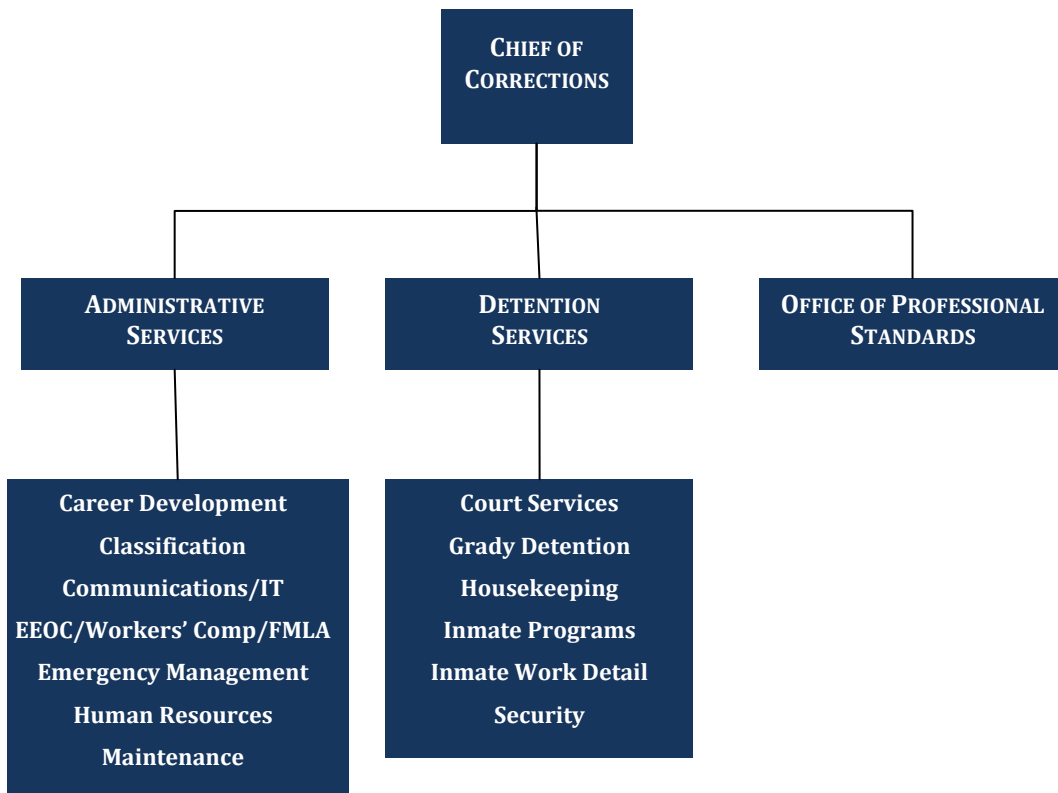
Chief of Corrections

Administrative Services

Detention Services

Office of Professional Standards

Career Development
Classification
Communications/IT
EEOC/Workers' Comp/FMLA
Emergency Management
Human Resources
Maintenance

Court Services
Grady Detention
Housekeeping
Inmate Programs
Inmate Work Detail
Security